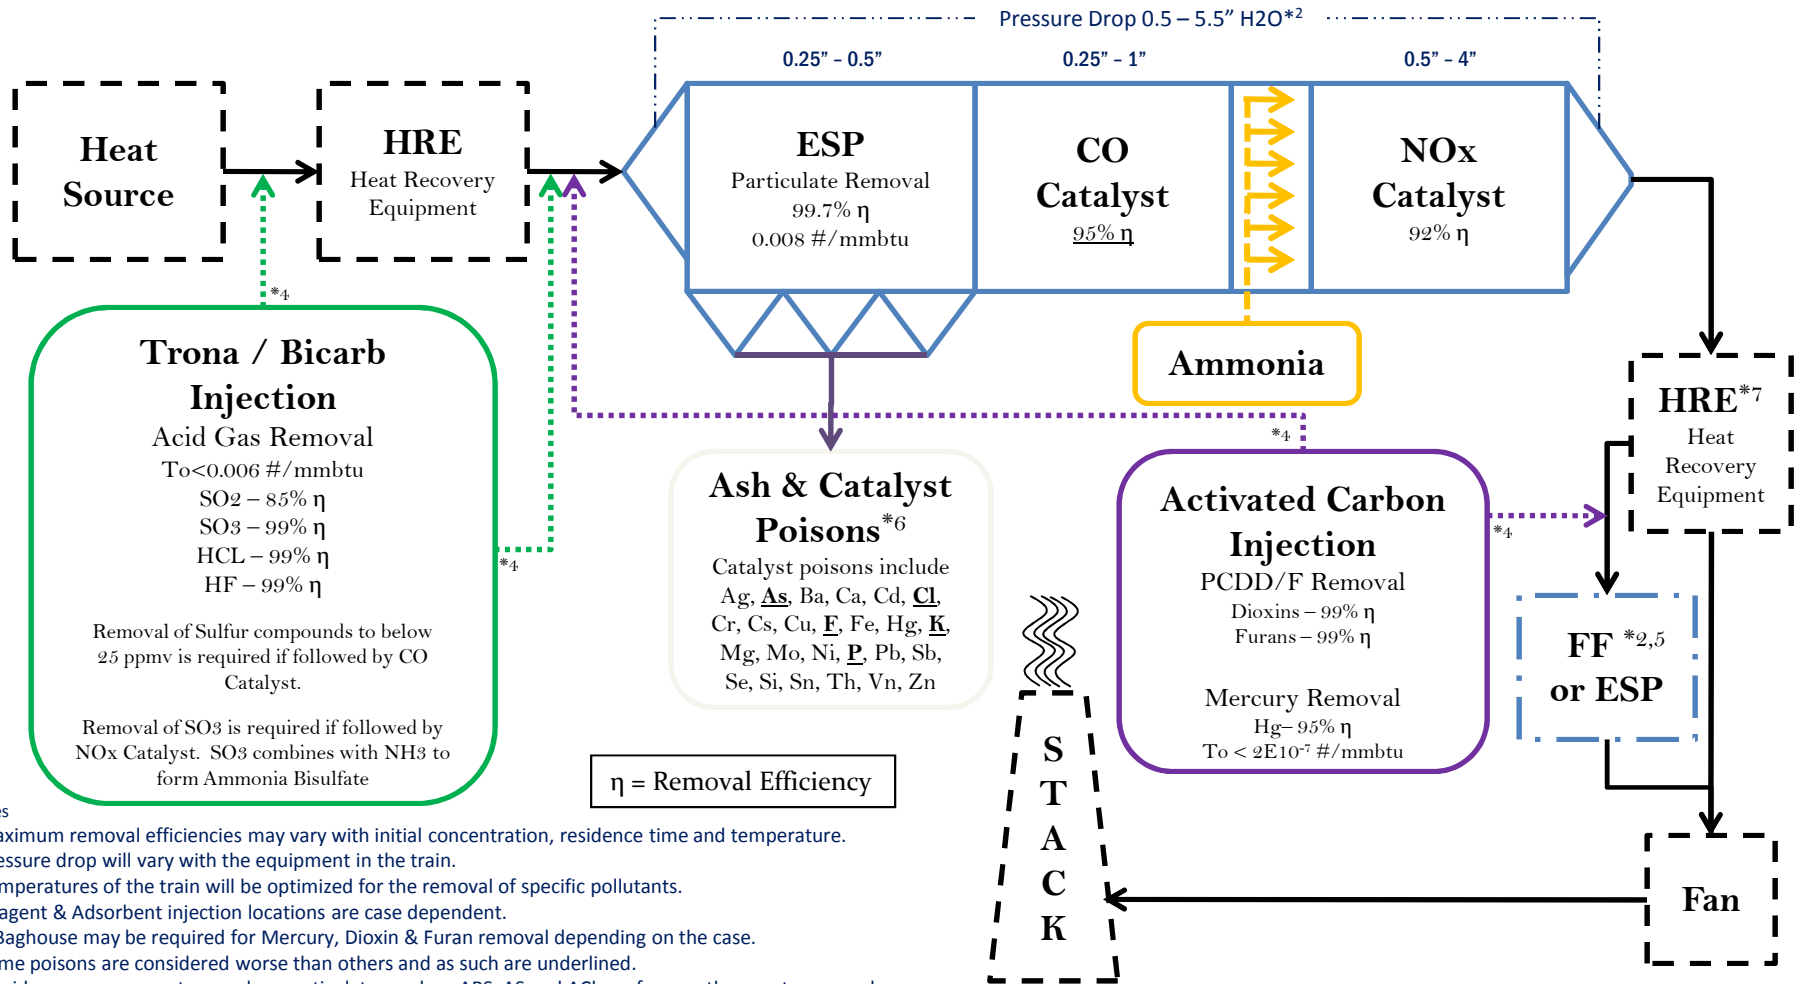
Pressure Drop 0.5 – 5.5" H2O$^{*2}$

0.25" – 0.5"
0.25" – 1"
0.5" – 4"

Heat Source

HRE
Heat Recovery Equipment

ESP
Particulate Removal
99.7% η
0.008 #/mmbtu

CO Catalyst
95% η

NOx Catalyst
92% η

Ammonia

*4

Trona / Bicarb Injection
Acid Gas Removal
To<0.006 #/mmbtu
SO2 – 85% η
SO3 – 99% η
HCL – 99% η
HF – 99% η

Removal of Sulfur compounds to below 25 ppmv is required if followed by CO Catalyst.

Removal of SO3 is required if followed by NOx Catalyst. SO3 combines with NH3 to form Ammonia Bisulfate

*4

Ash & Catalyst Poisons$^{*6}$
Catalyst poisons include Ag, As, Ba, Ca, Cd, Cl, Cr, Cs, Cu, F, Fe, Hg, K, Mg, Mo, Ni, P, Pb, Sb, Se, Si, Sn, Th, Vn, Zn

*4

Activated Carbon Injection
PCDD/F Removal
Dioxins – 99% η
Furans – 99% η

Mercury Removal
Hg– 95% η
To < 2E10$^{-7}$ #/mmbtu

*4

HRE$^{*7}$
Heat Recovery Equipment

FF $^{*2,5}$ or ESP

η = Removal Efficiency

STACK

Fan

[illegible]s
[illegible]aximum removal efficiencies may vary with initial concentration, residence time and temperature.
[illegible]essure drop will vary with the equipment in the train.
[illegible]mperatures of the train will be optimized for the removal of specific pollutants.
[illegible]agent & Adsorbent injection locations are case dependent.
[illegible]Baghouse may be required for Mercury, Dioxin & Furan removal depending on the case.
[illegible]me poisons are considered worse than others and as such are underlined.
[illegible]